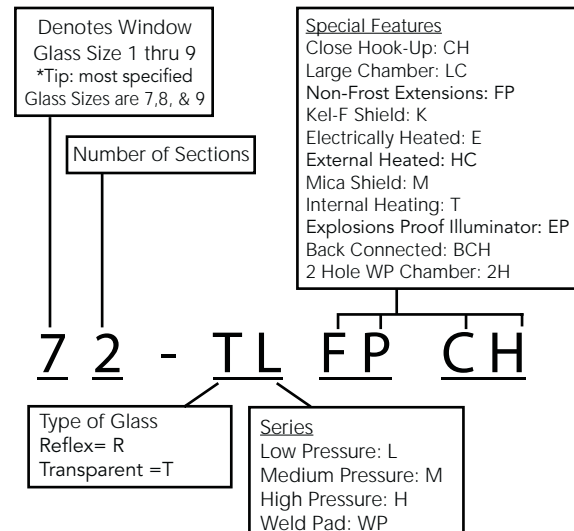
Denotes Window Glass Size 1 thru 9
*Tip: most specified Glass Sizes are 7,8, & 9

Number of Sections

Special Features
Close Hook-Up: CH
Large Chamber: LC
Non-Frost Extensions: FP
Kel-F Shield: K
Electrically Heated: E
External Heated: HC
Mica Shield: M
Internal Heating: T
Explosions Proof Illuminator: EP
Back Connected: BCH
2 Hole WP Chamber: 2H

7 2 - T L F P C H

Type of Glass
Reflex= R
Transparent =T

Series
Low Pressure: L
Medium Pressure: M
High Pressure: H
Weld Pad: WP